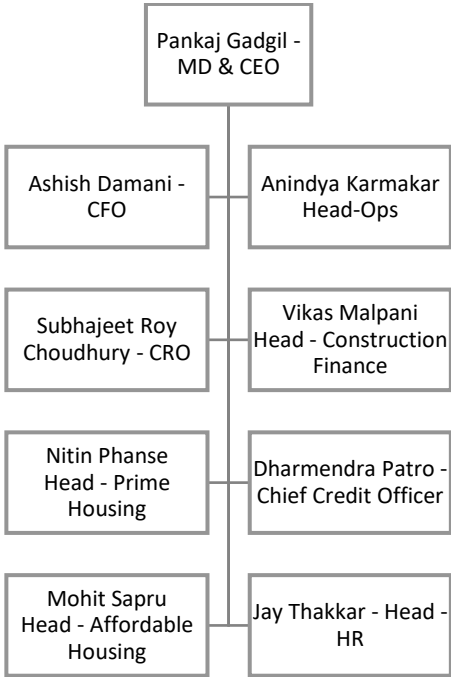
Pankaj Gadgil - MD & CEO

Ashish Damani - CFO

Anindya Karmakar Head-Ops

Subhajeet Roy Choudhury - CRO

Vikas Malpani Head - Construction Finance

Nitin Phanse Head - Prime Housing

Dharmendra Patro - Chief Credit Officer

Mohit Sapru Head - Affordable Housing

Jay Thakkar - Head - HR